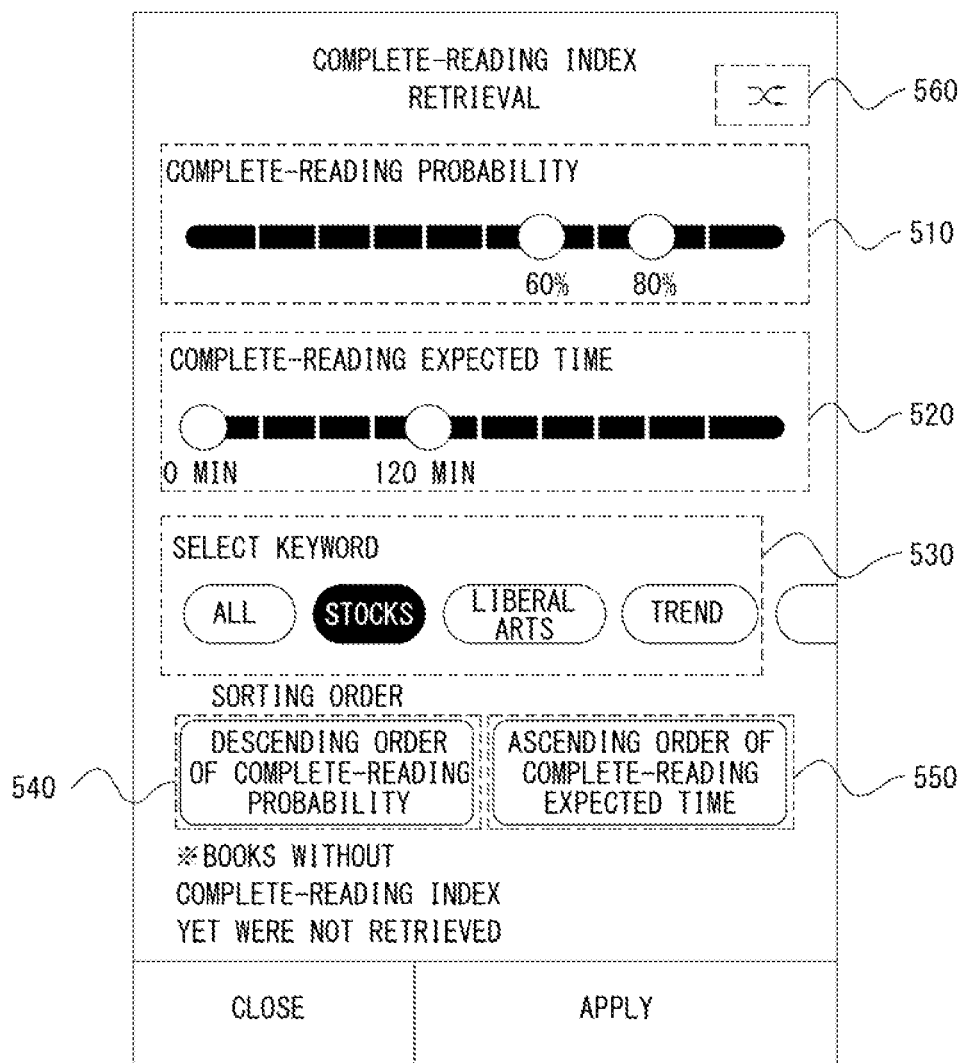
COMPLETE-READING INDEX RETRIEVAL

560

COMPLETE-READING PROBABILITY

510

60% 80%

COMPLETE-READING EXPECTED TIME

520

0 MIN 120 MIN

SELECT KEYWORD

530

ALL STOCKS LIBERAL ARTS TREND

SORTING ORDER

540

DESCENDING ORDER OF COMPLETE-READING PROBABILITY

ASCENDING ORDER OF COMPLETE-READING EXPECTED TIME

550

※BOOKS WITHOUT COMPLETE-READING INDEX YET WERE NOT RETRIEVED

CLOSE

APPLY